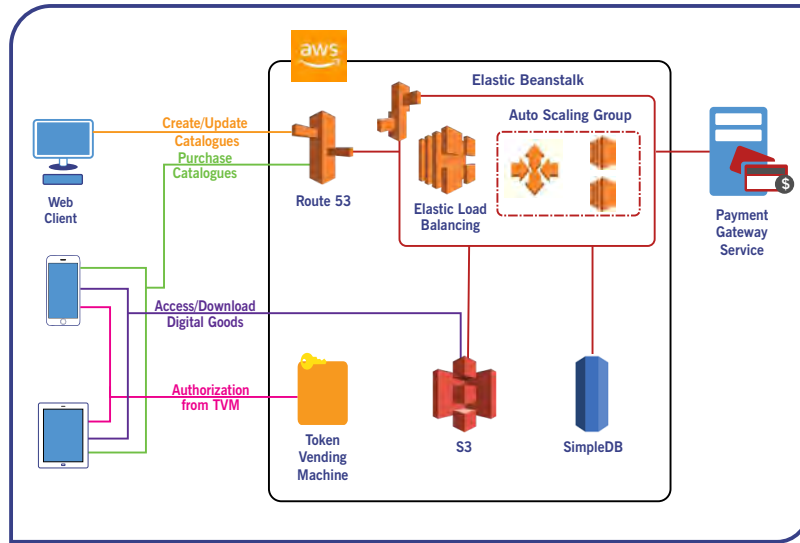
aws

Elastic Beanstalk

Auto Scaling Group

Create/Update Catalogues

Purchase Catalogues

Web Client

Route 53

Elastic Load Balancing

Payment Gateway Service

Access/Download Digital Goods

Authorization from TVM

Token Vending Machine

S3

SimpleDB